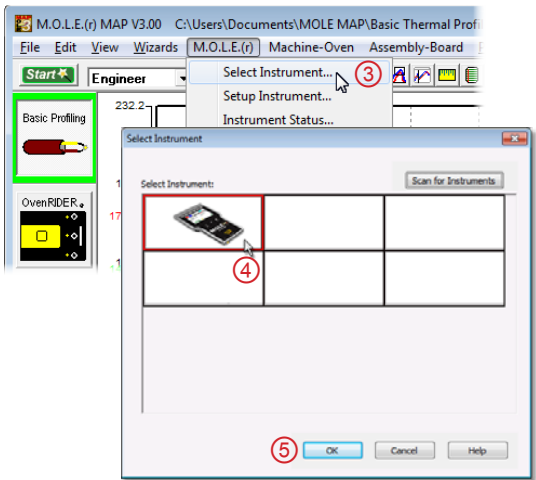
M.O.L.E.(r) MAP V3.00 C:\Users\Documents\MOLE MAP\Basic Thermal Profi

File Edit View Wizards M.O.L.E.(r) Machine-Oven Assembly-Board

Start Engineer

Select Instrument...

3

Setup Instrument...

Instrument Status...

232.2

Basic Profiling

OvenRIDER

Select Instrument

Select Instrument:

Scan for Instruments

4

5

OK

Cancel

Help